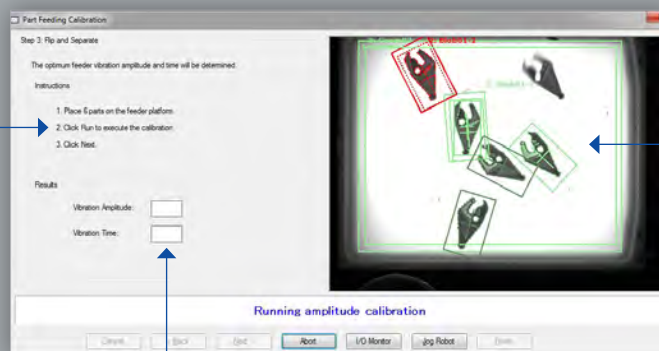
Part Feeding Calibration

Step 3: Flip and Separate

The optimum feeder vibration amplitude and time will be determined.

Instructions

1. Place 6 parts on the feeder platform.

2. Click Run to execute the calibration.

3. Click Next.

Results

Vibration Amplitude:

Vibration Time:

Running amplitude calibration

Cancel
Back
Next
Abort
I/O Monitor
Jog Robot
Finish